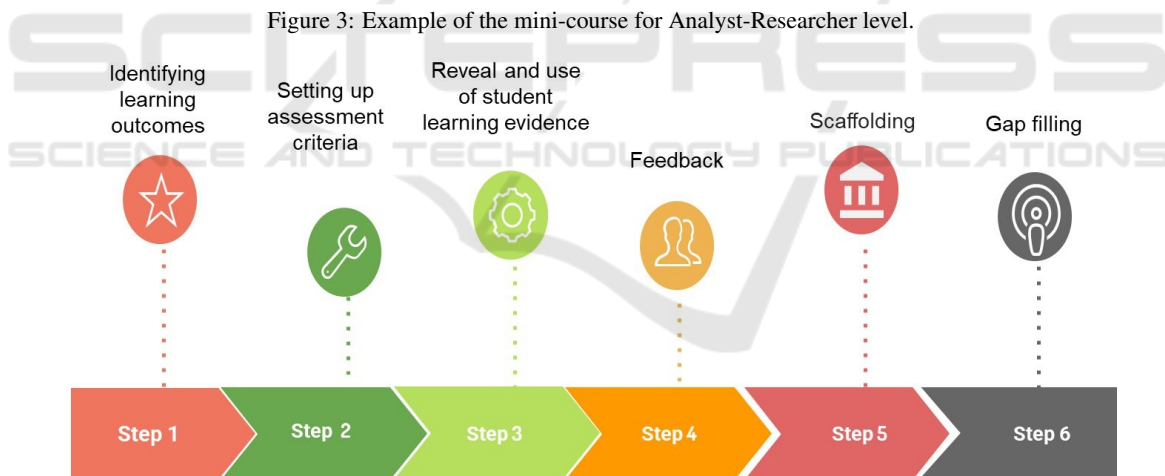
Figure 3: Example of the mini-course for Analyst-Researcher level.

SCITEPRESS
SCIENCE AND TECHNOLOGY PUBLICATIONS

Identifying learning outcomes

Setting up assessment criteria

Reveal and use of student learning evidence

Feedback

Scaffolding

Gap filling

Step 1

Step 2

Step 3

Step 4

Step 5

Step 6